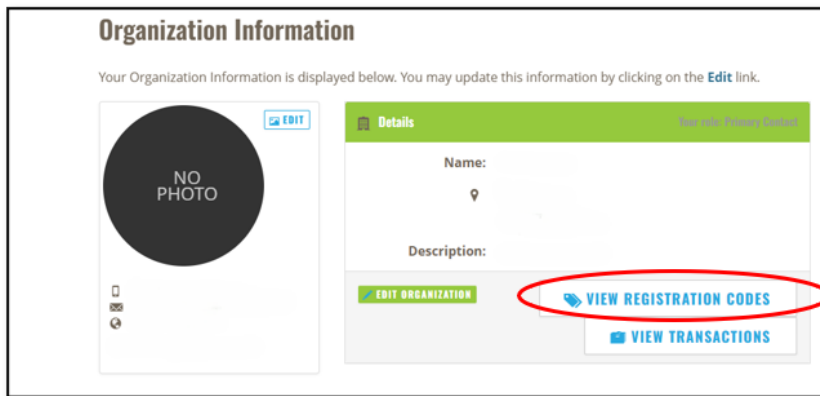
Organization Information

Your Organization Information is displayed below. You may update this information by clicking on the Edit link.

EDIT

NO PHOTO

Details

Your role: Primary Contact

Name:

Description:

EDIT ORGANIZATION

VIEW REGISTRATION CODES

VIEW TRANSACTIONS